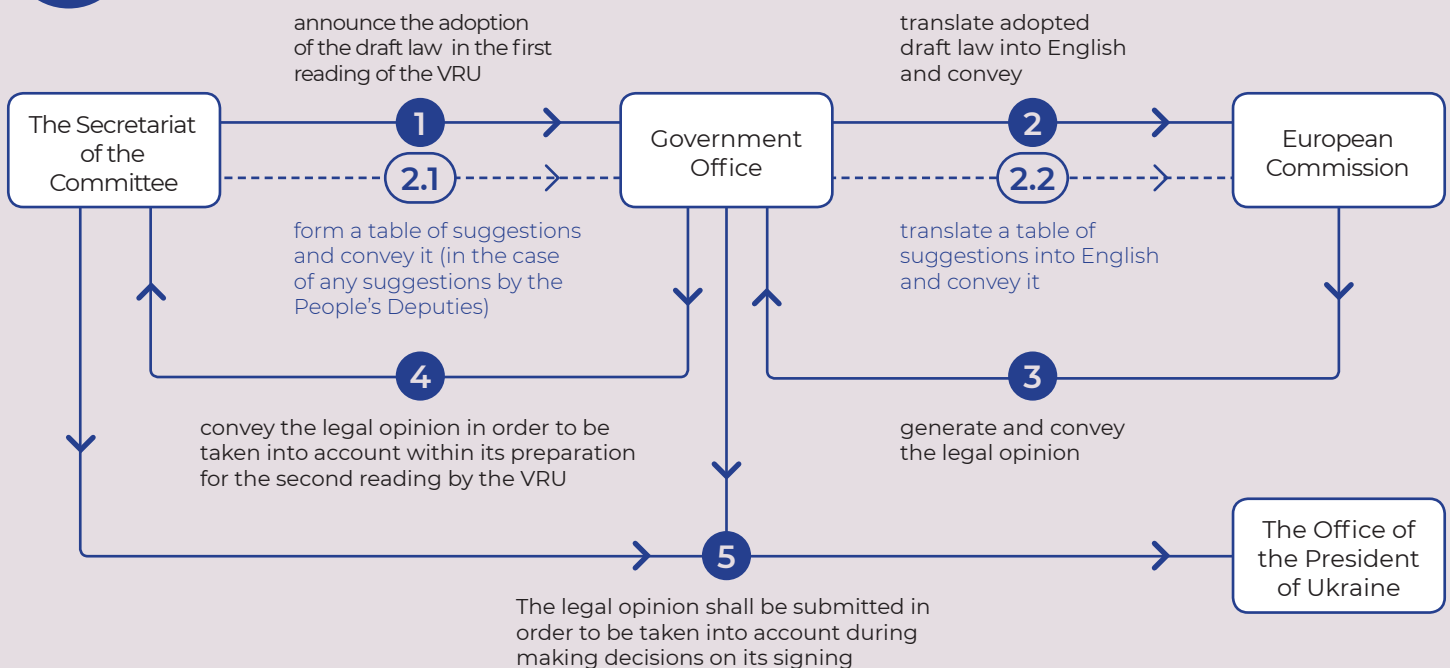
announce the adoption of the draft law in the first reading of the VRU

translate adopted draft law into English and convey

The Secretariat of the Committee

1

Government Office

2

European Commission

2.1

2.2

form a table of suggestions and convey it (in the case of any suggestions by the People's Deputies)

translate a table of suggestions into English and convey it

4

3

convey the legal opinion in order to be taken into account within its preparation for the second reading by the VRU

generate and convey the legal opinion

5

The Office of the President of Ukraine

The legal opinion shall be submitted in order to be taken into account during making decisions on its signing